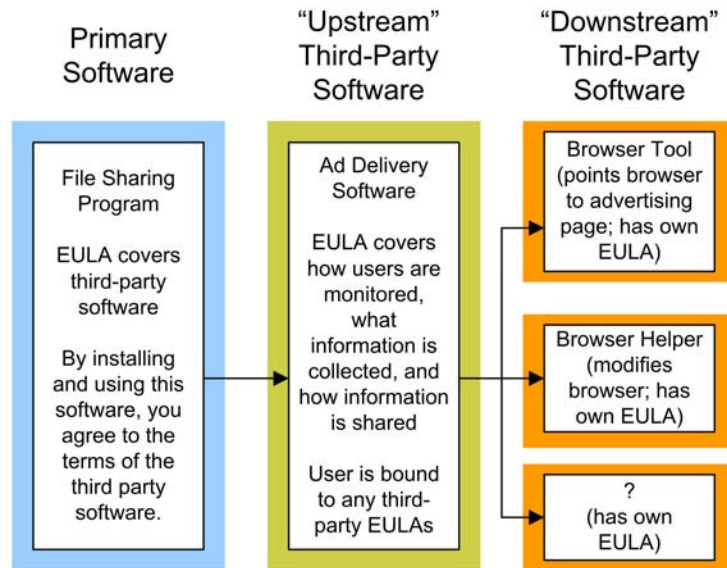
Primary Software

"Upstream" Third-Party Software

"Downstream" Third-Party Software

File Sharing Program

EULA covers third-party software

By installing and using this software, you agree to the terms of the third party software.

Ad Delivery Software

EULA covers how users are monitored, what information is collected, and how information is shared

User is bound to any third-party EULAs

Browser Tool (points browser to advertising page; has own EULA)

Browser Helper (modifies browser; has own EULA)

? (has own EULA)